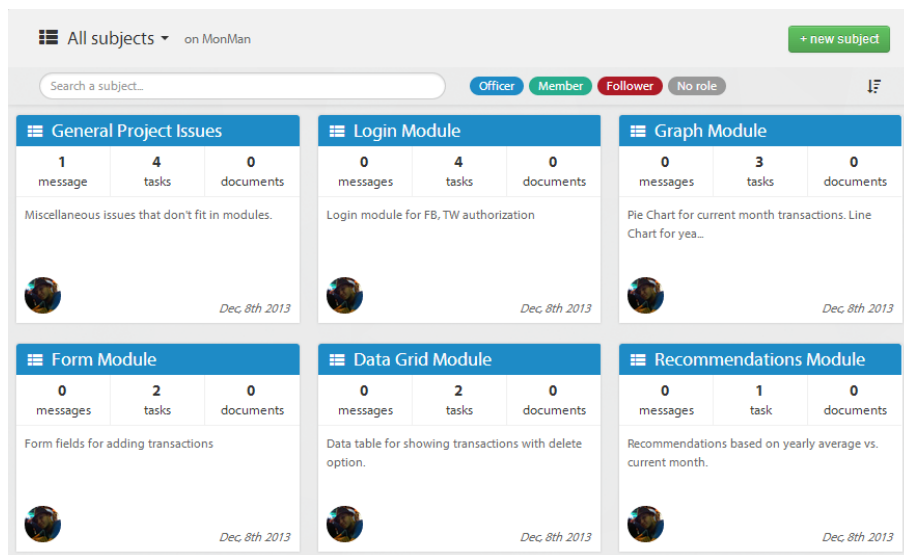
All subjects on MonMan

+ new subject

Search a subject...

Officer Member Follower No role

General Project Issues

| 1 | 4 | 0 |
|---|---|---|
| message | tasks | documents |

Miscellaneous issues that don't fit in modules.

Dec 8th 2013

Login Module

| 0 | 4 | 0 |
|---|---|---|
| messages | tasks | documents |

Login module for FB, TW authorization

Dec 8th 2013

Graph Module

| 0 | 3 | 0 |
|---|---|---|
| messages | tasks | documents |

Pie Chart for current month transactions. Line Chart for yea...

Dec 8th 2013

Form Module

| 0 | 2 | 0 |
|---|---|---|
| messages | tasks | documents |

Form fields for adding transactions

Dec 8th 2013

Data Grid Module

| 0 | 2 | 0 |
|---|---|---|
| messages | tasks | documents |

Data table for showing transactions with delete option.

Dec 8th 2013

Recommendations Module

| 0 | 1 | 0 |
|---|---|---|
| messages | task | documents |

Recommendations based on yearly average vs. current month.

Dec 8th 2013